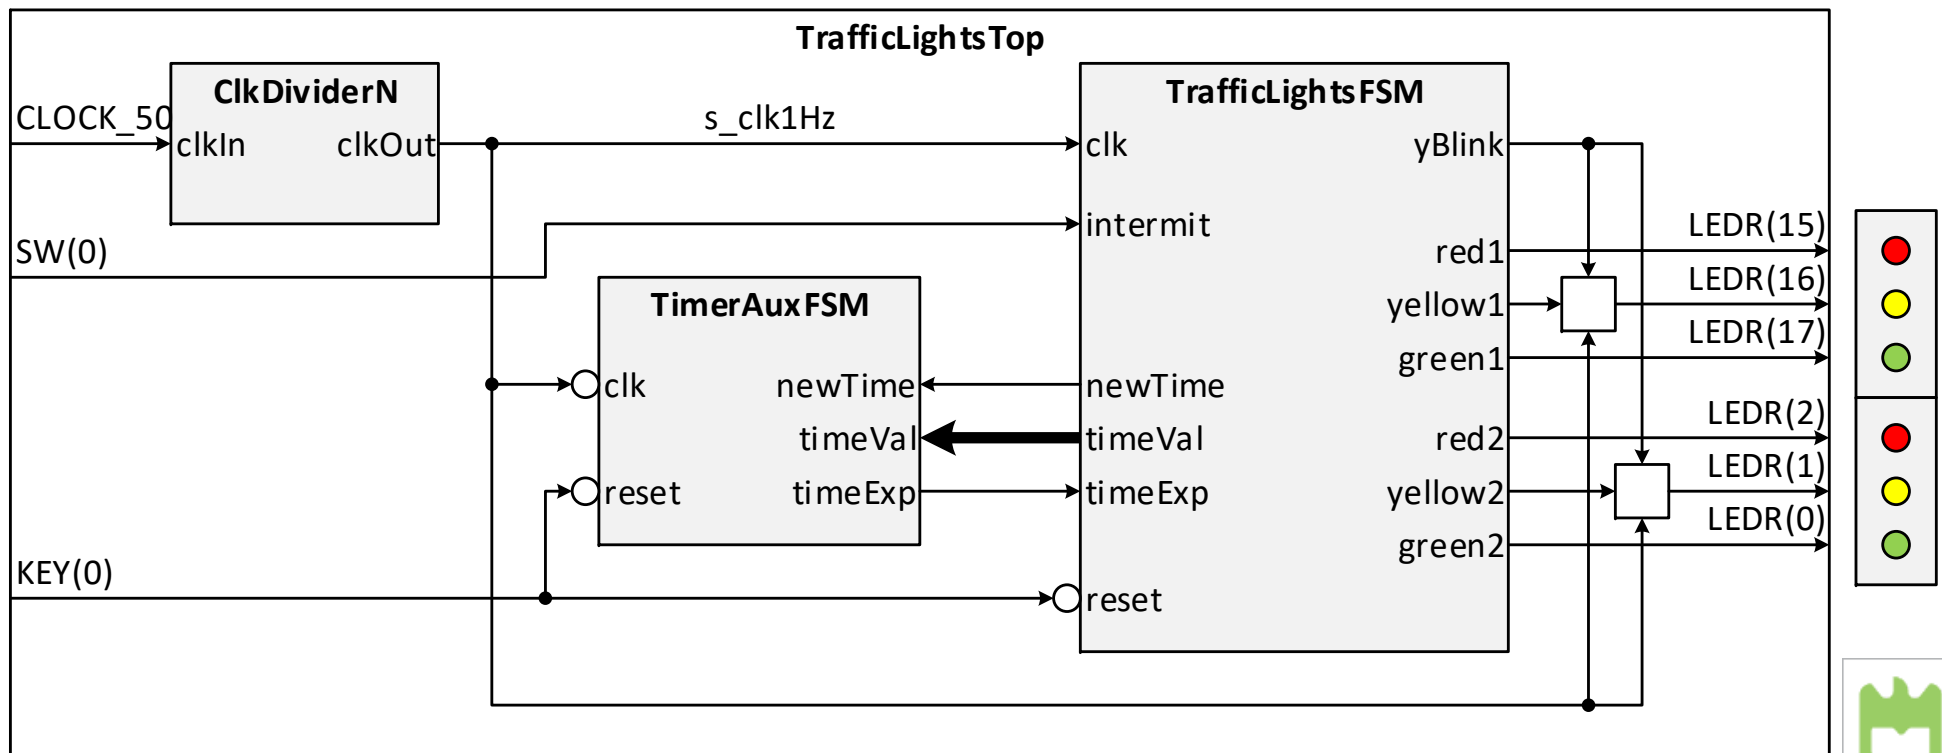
TrafficLightsTop

ClkDividerN
clkIn
clkOut

CLOCK_50
s_clk1Hz

TrafficLightsFSM
clk
intermit
newTime
timeVal
timeExp
reset
yBlink
red1
yellow1
green1
red2
yellow2
green2

SW(0)

TimerAuxFSM
clk
reset
newTime
timeVal
timeExp

KEY(0)

LEDR(15)
LEDR(16)
LEDR(17)
LEDR(2)
LEDR(1)
LEDR(0)